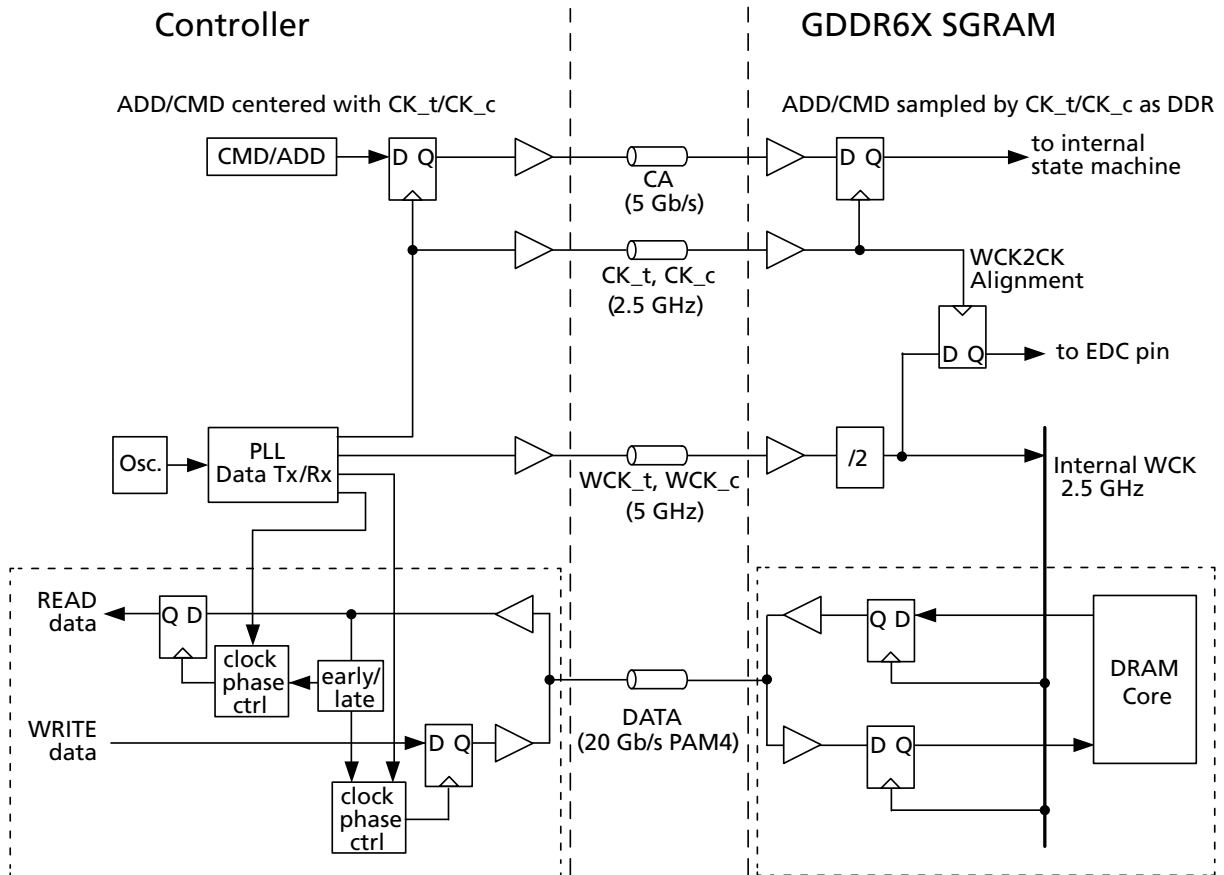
Controller

GDDR6X SGRAM

ADD/CMD centered with CK_t/CK_c

ADD/CMD sampled by CK_t/CK_c as DDR

CMD/ADD

D Q

D Q

to internal state machine

CA
(5 Gb/s)

CK_t, CK_c
(2.5 GHz)

WCK2CK Alignment

D Q

to EDC pin

Osc.

PLL
Data Tx/Rx

WCK_t, WCK_c
(5 GHz)

/2

Internal WCK
2.5 GHz

READ data

Q D

clock phase ctrl

early/ late

Q D

DRAM Core

DATA
(20 Gb/s PAM4)

WRITE data

D Q

D Q

clock phase ctrl